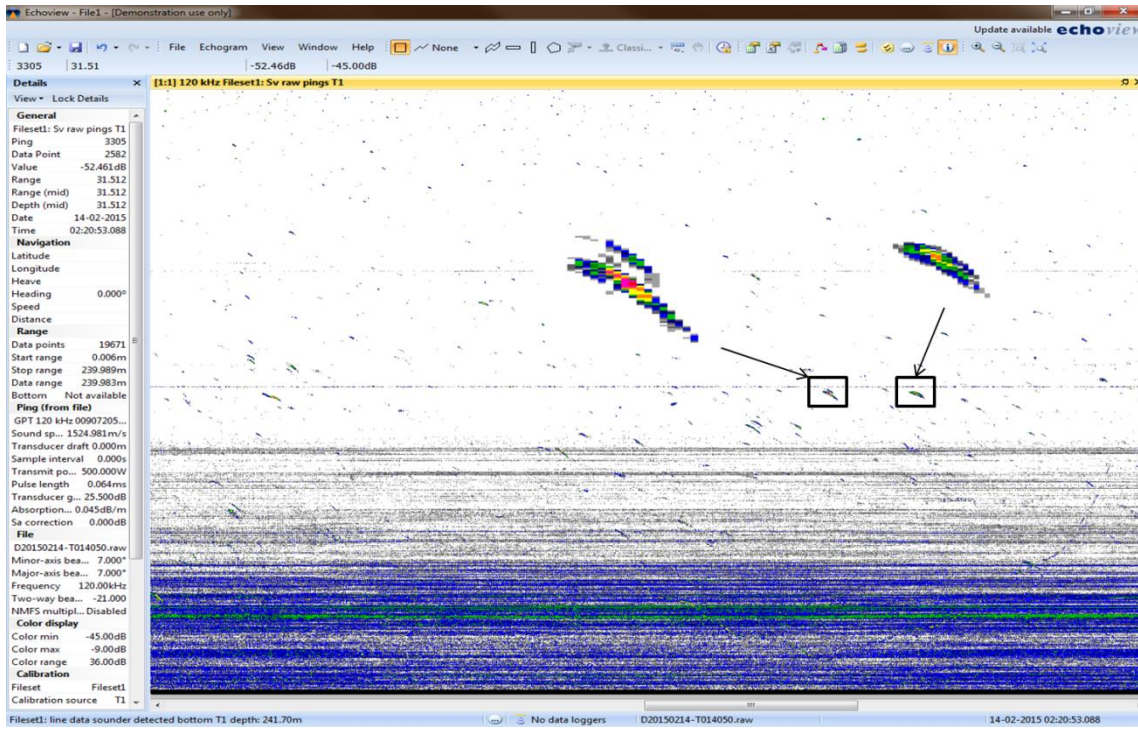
Echoview - File1 - [Demonstration use only]

Update available echoview

File Echogram View Window Help None Classi...

3305 | 31.51 | -52.46dB | -45.00dB

Details
View ▾ Lock Details

[1:1] 120 kHz Fileset1: Sv raw pings T1

| General | |
|---|---|
| Fileset1: Sv raw pings T1 | |
| Ping | 3305 |
| Data Point | 2582 |
| Value | -52.461dB |
| Range | 31.512 |
| Range (mid) | 31.512 |
| Depth (mid) | 31.512 |
| Date | 14-02-2015 |
| Time | 02:20:53.088 |
| **Navigation** | |
| Latitude | |
| Longitude | |
| Heave | |
| Heading | 0.000° |
| Speed | |
| Distance | |
| **Range** | |
| Data points | 19671 |
| Start range | 0.006m |
| Stop range | 239.989m |
| Data range | 239.983m |
| Bottom | Not available |
| **Ping (from file)** | |
| GPT 120 kHz 00907205... | |
| Sound sp... | 1524.981m/s |
| Transducer draft | 0.000m |
| Sample interval | 0.000s |
| Transmit po... | 500.000W |
| Pulse length | 0.064ms |
| Transducer g... | 25.500dB |
| Absorption... | 0.045dB/m |
| Sa correction | 0.000dB |
| **File** | |
| D20150214-T014050.raw | |
| Minor-axis bea... | 7.000° |
| Major-axis bea... | 7.000° |
| Frequency | 120.00kHz |
| Two-way bea... | -21.000 |
| NMFS multipl... | Disabled |
| **Color display** | |
| Color min | -45.00dB |
| Color max | -9.00dB |
| Color range | 36.00dB |
| **Calibration** | |
| Fileset | Fileset1 |
| Calibration source | T1 |

Fileset1: line data sounder detected bottom T1 depth: 241.70m | No data loggers | D20150214-T014050.raw | 14-02-2015 02:20:53.088